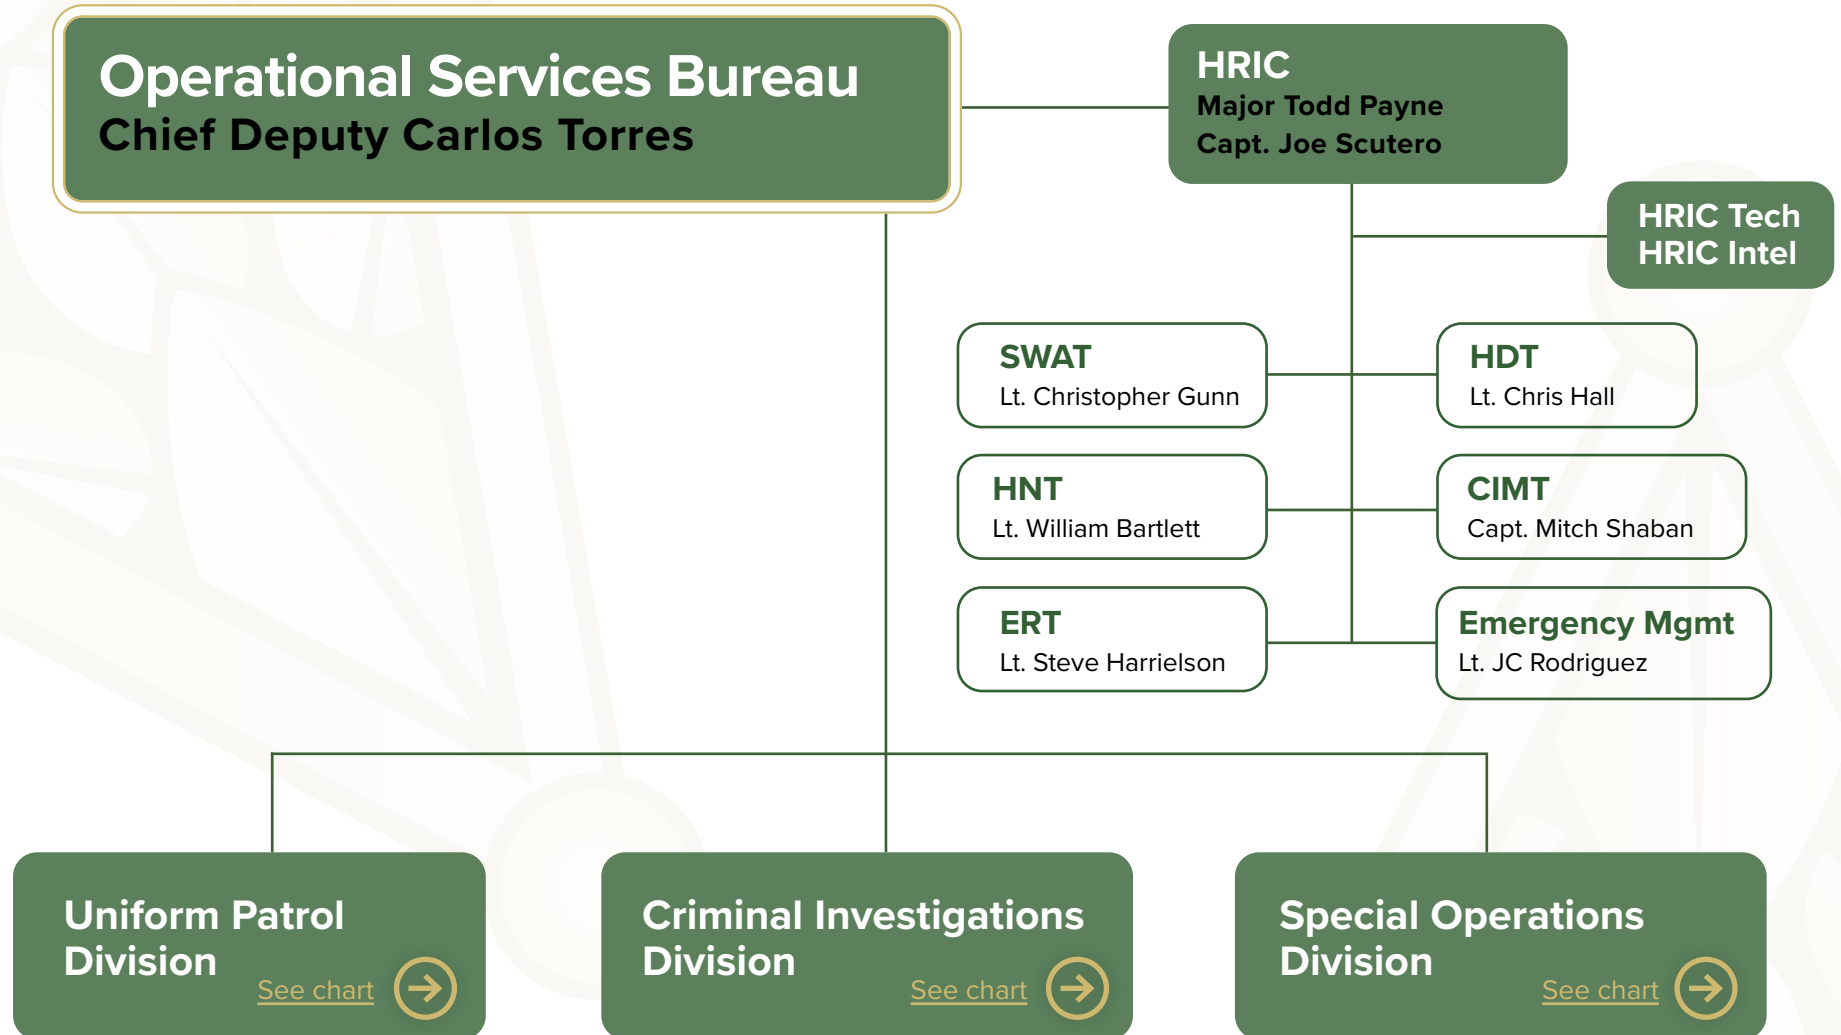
Operational Services Bureau
Chief Deputy Carlos Torres

HRIC
Major Todd Payne
Capt. Joe Scutero

HRIC Tech
HRIC Intel

SWAT
Lt. Christopher Gunn

HDT
Lt. Chris Hall

HNT
Lt. William Bartlett

CIMT
Capt. Mitch Shaban

ERT
Lt. Steve Harrielson

Emergency Mgmt
Lt. JC Rodriguez

Uniform Patrol Division
See chart

Criminal Investigations Division
See chart

Special Operations Division
See chart